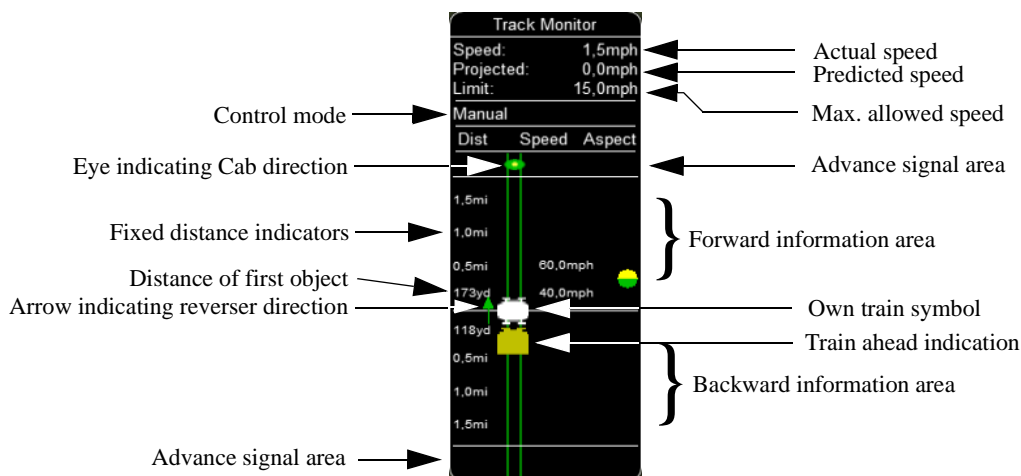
Track Monitor
Speed: 1,5mph
Projected: 0,0mph
Limit: 15,0mph
Manual
Dist Speed Aspect
1,5mi
1,0mi
0,5mi 60,0mph
173yd 40,0mph
118yd
0,5mi
1,0mi
1,5mi

Actual speed
Predicted speed
Max. allowed speed
Control mode
Eye indicating Cab direction
Advance signal area
Fixed distance indicators
Forward information area
Distance of first object
Arrow indicating reverser direction
Own train symbol
Train ahead indication
Backward information area
Advance signal area